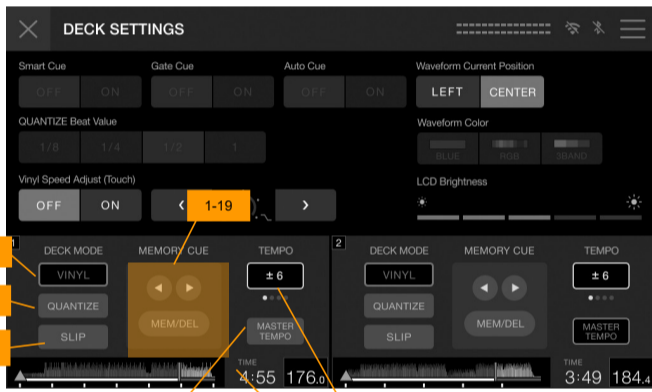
DECK SETTINGS

Smart Cue
OFF ON

Gate Cue
OFF ON

Auto Cue
OFF ON

Waveform Current Position
LEFT CENTER

QUANTIZE Beat Value
1/8 1/4 1/2 1

Waveform Color
BLUE RGB 3BAND

Vinyl Speed Adjust (Touch)
OFF ON

1-19

LCD Brightness

1
DECK MODE
VINYL
QUANTIZE
SLIP

MEMORY CUE
MEM/DEL

TEMPO
± 6
MASTER TEMPO

TIME
4:55 176.0

2
DECK MODE
VINYL
QUANTIZE
SLIP

MEMORY CUE
MEM/DEL

TEMPO
± 6
MASTER TEMPO

TIME
3:49 184.4